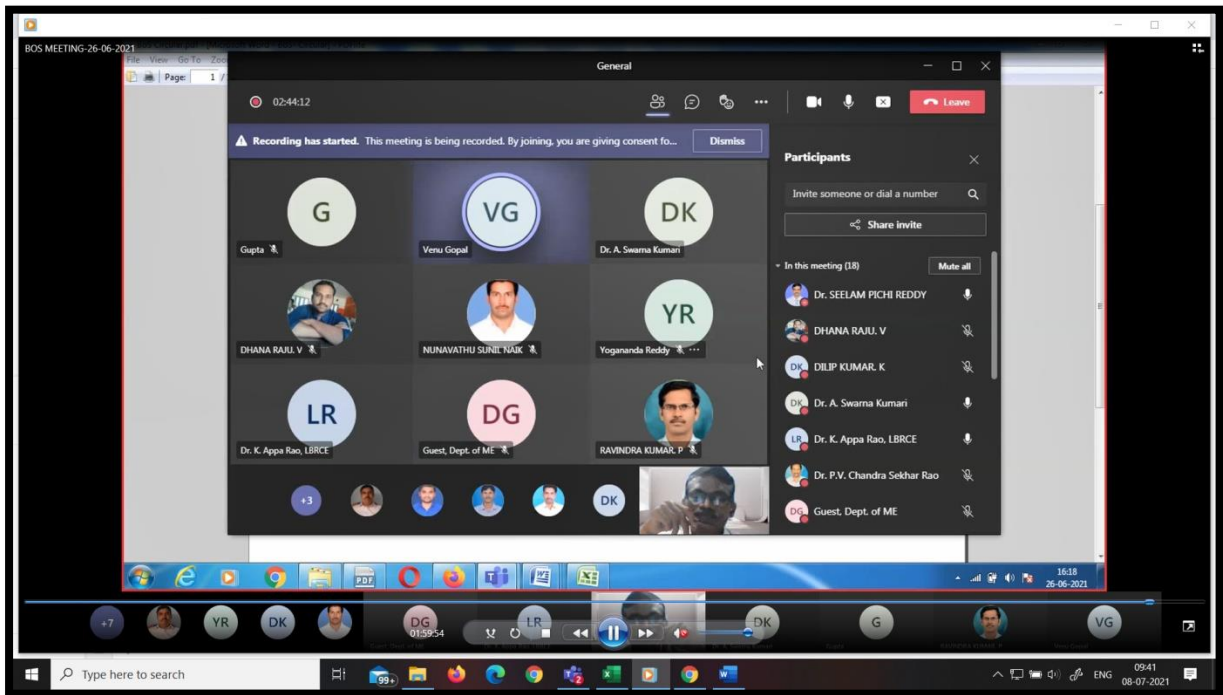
BOS MEETING-26-06-2021

File View Go To Zoom

Page: 1

General

02:44:12

Leave

Recording has started. This meeting is being recorded. By joining, you are giving consent fo...

Dismiss

G

Gupta

VG

Venu Gopal

DK

Dr. A. Swarna Kumari

DHANA RAJU. V

NUNAVATHU SUNIL NAIK

YR

Yogananda Reddy

LR

Dr. K. Appa Rao, LBRCE

DG

Guest, Dept. of ME

RAVINDRA KUMAR. P

+3

DK

Participants

Invite someone or dial a number

Share invite

In this meeting (18)

Mute all

Dr. SEELAM PICHI REDDY

DHANA RAJU. V

DK DILIP KUMAR. K

DK Dr. A. Swarna Kumari

LR Dr. K. Appa Rao, LBRCE

Dr. P.V. Chandra Sekhar Rao

DG Guest, Dept. of ME

PDF

16:18
26-06-2021

+7

YR

DK

DG
01:59:54

LR

DK

G

VG

Type here to search

99+

ENG

09:41
08-07-2021